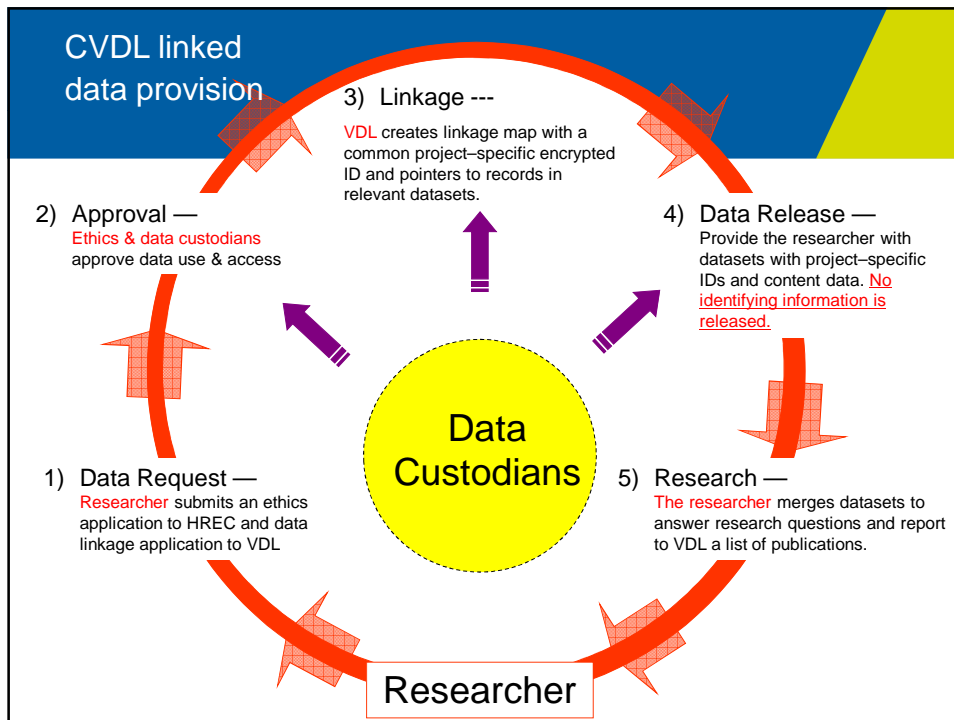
CVDL linked data provision

3) Linkage ---
VDL creates linkage map with a common project–specific encrypted ID and pointers to records in relevant datasets.

2) Approval —
Ethics & data custodians approve data use & access

4) Data Release —
Provide the researcher with datasets with project–specific IDs and content data. No identifying information is released.

Data Custodians

1) Data Request —
Researcher submits an ethics application to HREC and data linkage application to VDL

5) Research —
The researcher merges datasets to answer research questions and report to VDL a list of publications.

Researcher